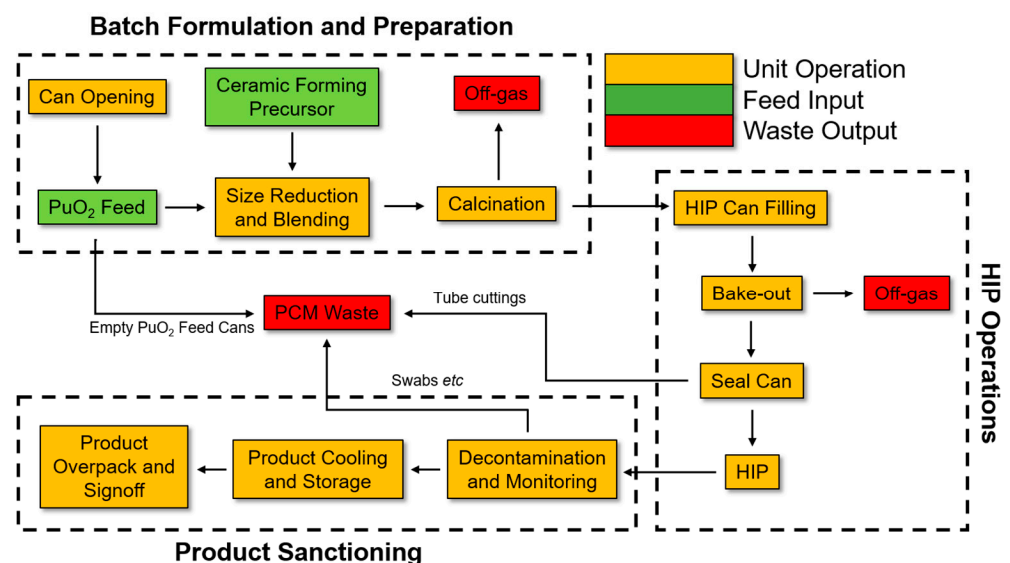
Batch Formulation and Preparation

Unit Operation
Feed Input
Waste Output

Can Opening

Ceramic Forming Precursor

Off-gas

$PuO_2$ Feed

Size Reduction and Blending

Calcination

HIP Can Filling

Bake-out

Off-gas

HIP Operations

PCM Waste

Tube cuttings

Empty $PuO_2$ Feed Cans

Seal Can

Swabs *etc*

HIP

Product Overpack and Signoff

Product Cooling and Storage

Decontamination and Monitoring

Product Sanctioning